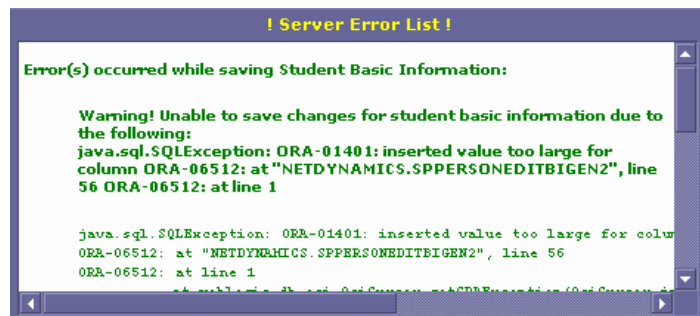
! Server Error List !

Error(s) occurred while saving Student Basic Information:

Warning! Unable to save changes for student basic information due to the following:
java.sql.SQLException: ORA-01401: inserted value too large for column ORA-06512: at "NETDYNAMICS.SPPERSONEDITBIGEN2", line 56 ORA-06512: at line 1

java.sql.SQLException: ORA-01401: inserted value too large for colu
ORA-06512: at "NETDYNAMICS.SPPERSONEDITBIGEN2", line 56
ORA-06512: at line 1
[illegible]